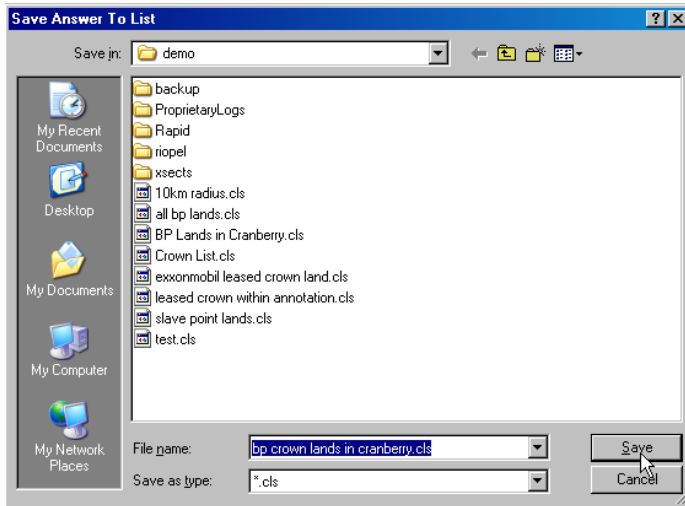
Save Answer To List

Save in: demo

My Recent Documents
Desktop
My Documents
My Computer
My Network Places

backup
ProprietaryLogs
Rapid
riopel
xsects
10km radius.cls
all bp lands.cls
BP Lands in Cranberry.cls
Crown List.cls
exxonmobil leased crown land.cls
leased crown within annotation.cls
slave point lands.cls
test.cls

File name: bp crown lands in cranberry.cls
Save as type: *.cls

Save
Cancel